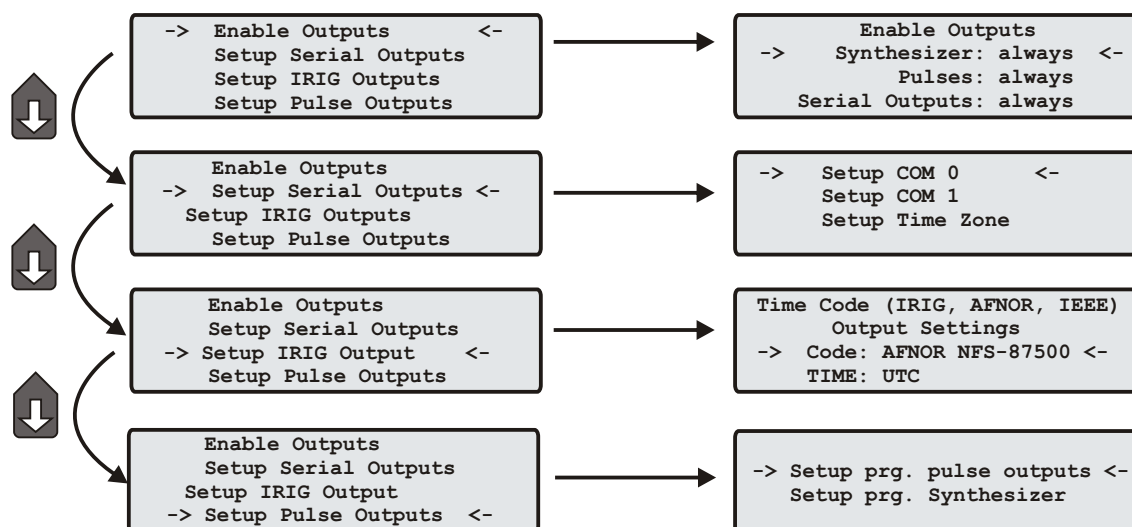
-> Enable Outputs <-
Setup Serial Outputs
Setup IRIG Outputs
Setup Pulse Outputs

Enable Outputs
-> Synthesizer: always <-
Pulses: always
Serial Outputs: always

Enable Outputs
-> Setup Serial Outputs <-
Setup IRIG Outputs
Setup Pulse Outputs

-> Setup COM 0 <-
Setup COM 1
Setup Time Zone

Enable Outputs
Setup Serial Outputs
-> Setup IRIG Output <-
Setup Pulse Outputs

Time Code (IRIG, AFNOR, IEEE)
Output Settings
-> Code: AFNOR NFS-87500 <-
TIME: UTC

Enable Outputs
Setup Serial Outputs
Setup IRIG Output
-> Setup Pulse Outputs <-

-> Setup prg. pulse outputs <-
Setup prg. Synthesizer